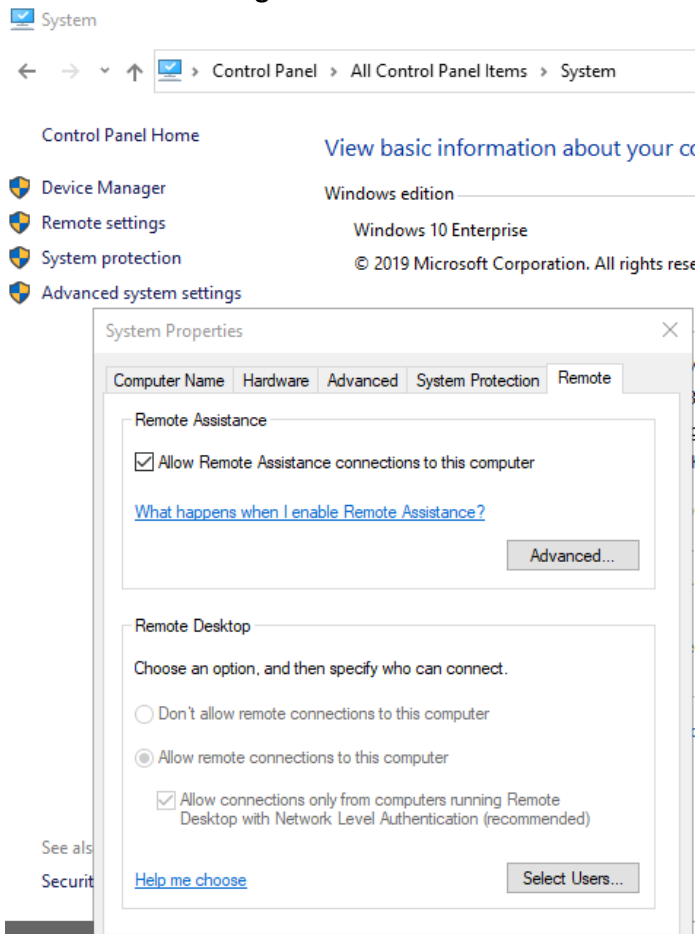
System

Control Panel > All Control Panel Items > System

Control Panel Home

Device Manager

Remote settings

System protection

Advanced system settings

View basic information about your co

Windows edition

Windows 10 Enterprise

© 2019 Microsoft Corporation. All rights rese

System Properties

Computer Name | Hardware | Advanced | System Protection | Remote

Remote Assistance

Allow Remote Assistance connections to this computer

What happens when I enable Remote Assistance?

Advanced...

Remote Desktop

Choose an option, and then specify who can connect.

Don't allow remote connections to this computer

Allow remote connections to this computer

Allow connections only from computers running Remote Desktop with Network Level Authentication (recommended)

Help me choose

Select Users...

See als

Securit